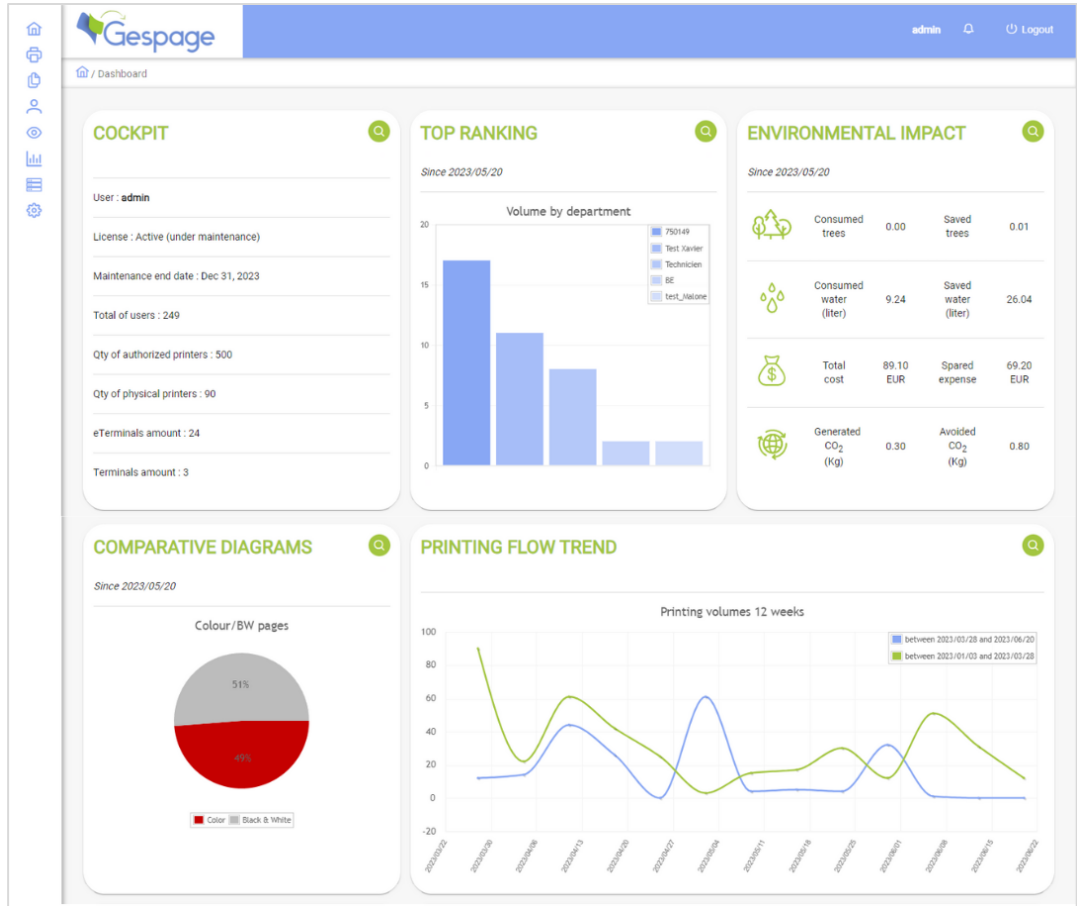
Gespage

admin Logout

/ Dashboard

COCKPIT

User : admin

License : Active (under maintenance)

Maintenance end date : Dec 31, 2023

Total of users : 249

Qty of authorized printers : 500

Qty of physical printers : 90

eTerminals amount : 24

Terminals amount : 3

TOP RANKING

Since 2023/05/20

Volume by department

750149
Test Xavier
Technicien
BE
test_Malone

20
15
10
5
0

ENVIRONMENTAL IMPACT

Since 2023/05/20

| Consumed trees | 0.00 | Saved trees | 0.01 |
|---|---|---|---|
| Consumed water (liter) | 9.24 | Saved water (liter) | 26.04 |
| Total cost | 89.10 EUR | Spared expense | 69.20 EUR |
| Generated $CO_2$ (Kg) | 0.30 | Avoided $CO_2$ (Kg) | 0.80 |

COMPARATIVE DIAGRAMS

Since 2023/05/20

Colour/BW pages

51%
49%

Color Black & White

PRINTING FLOW TREND

Printing volumes 12 weeks

between 2023/03/28 and 2023/06/20
between 2023/01/03 and 2023/03/28

100
80
60
40
20
0
-20

2023/03/22 2023/03/30 2023/04/06 2023/04/13 2023/04/20 2023/04/27 2023/05/04 2023/05/11 2023/05/18 2023/05/25 2023/06/01 2023/06/08 2023/06/15 2023/06/22